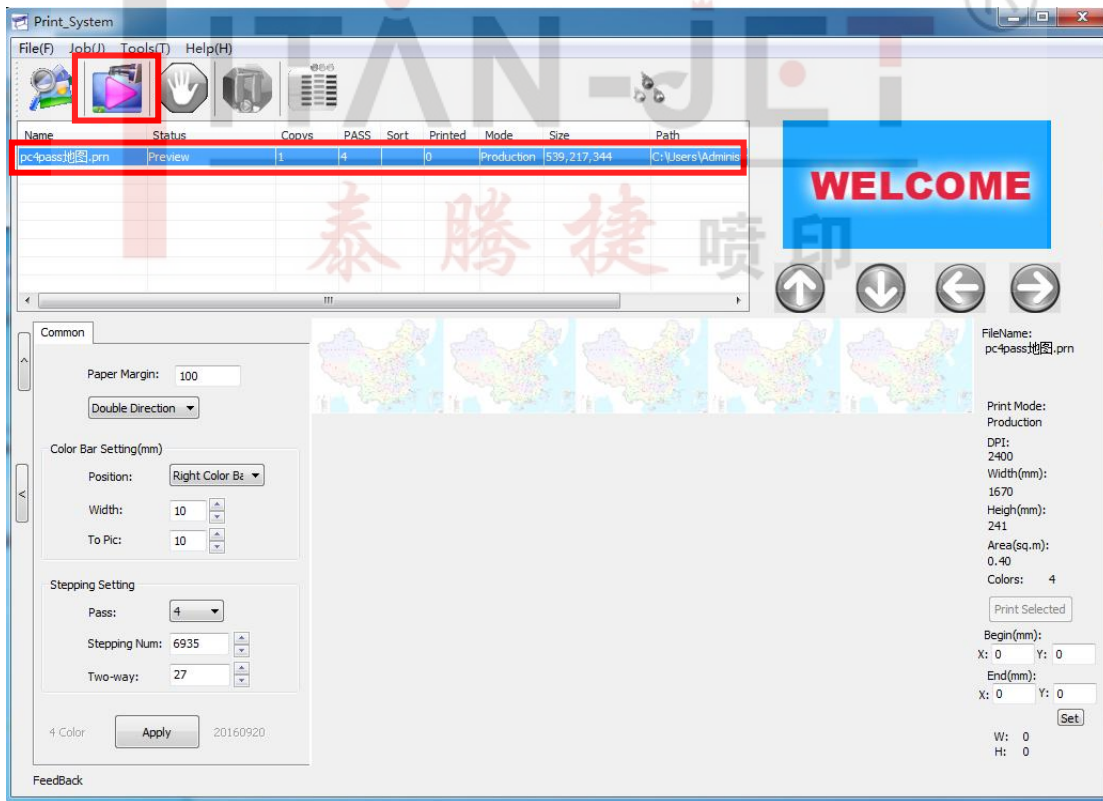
Print_System

File(F) Job(J) Tools(T) Help(H)

TITAN-JET 泰腾捷 喷印

| Name | Status | Copys | PASS | Sort | Printed | Mode | Size | Path |
|---|---|---|---|---|---|---|---|---|
| pc4pass地图.prn | Preview | 1 | 4 | | 0 | Production | 539,217,344 | C:\Users\Adminis |

WELCOME

Common

Paper Margin: 100

Double Direction

Color Bar Setting(mm)

Position: Right Color Ba

Width: 10

To Pic: 10

Stepping Setting

Pass: 4

Stepping Num: 6935

Two-way: 27

4 Color Apply 20160920

FeedBack

FileName:
pc4pass地图.prn

Print Mode:
Production

DPI:
2400

Width(mm):
1670

Heigh(mm):
241

Area(sq.m):
0.40

Colors: 4

Print Selected

Begin(mm):
X: 0 Y: 0

End(mm):
X: 0 Y: 0

Set

W: 0
H: 0